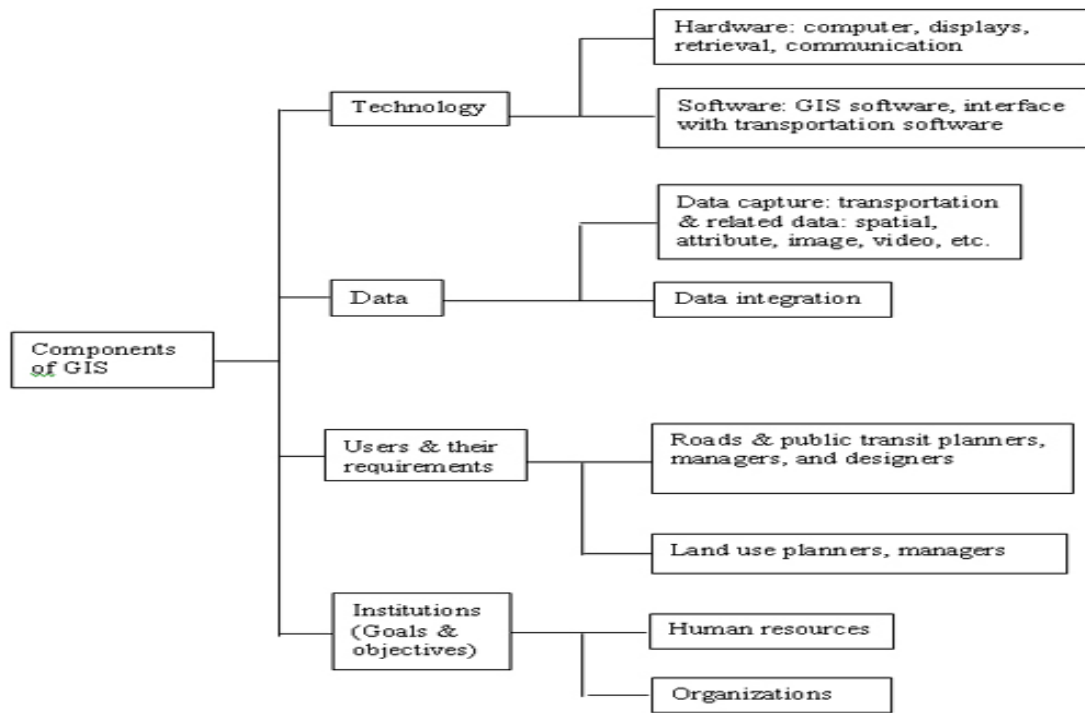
Components of GIS

Technology

Hardware: computer, displays, retrieval, communication

Software: GIS software, interface with transportation software

Data

Data capture: transportation & related data: spatial, attribute, image, video, etc.

Data integration

Users & their requirements

Roads & public transit planners, managers, and designers

Land use planners, managers

Institutions (Goals & objectives)

Human resources

Organizations